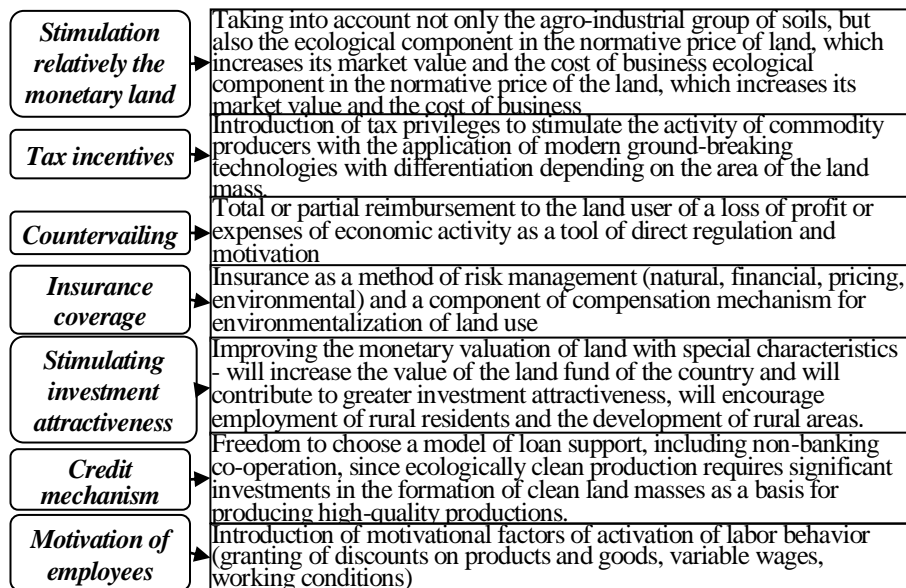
Stimulation relatively the monetary land

Taking into account not only the agro-industrial group of soils, but also the ecological component in the normative price of land, which increases its market value and the cost of business ecological component in the normative price of the land, which increases its market value and the cost of business

Tax incentives

Introduction of tax privileges to stimulate the activity of commodity producers with the application of modern ground-breaking technologies with differentiation depending on the area of the land mass.

Countervailing

Total or partial reimbursement to the land user of a loss of profit or expenses of economic activity as a tool of direct regulation and motivation

Insurance coverage

Insurance as a method of risk management (natural, financial, pricing, environmental) and a component of compensation mechanism for environmentalization of land use

Stimulating investment attractiveness

Improving the monetary valuation of land with special characteristics - will increase the value of the land fund of the country and will contribute to greater investment attractiveness, will encourage employment of rural residents and the development of rural areas.

Credit mechanism

Freedom to choose a model of loan support, including non-banking co-operation, since ecologically clean production requires significant investments in the formation of clean land masses as a basis for producing high-quality productions.

Motivation of employees

Introduction of motivational factors of activation of labor behavior (granting of discounts on products and goods, variable wages, working conditions)